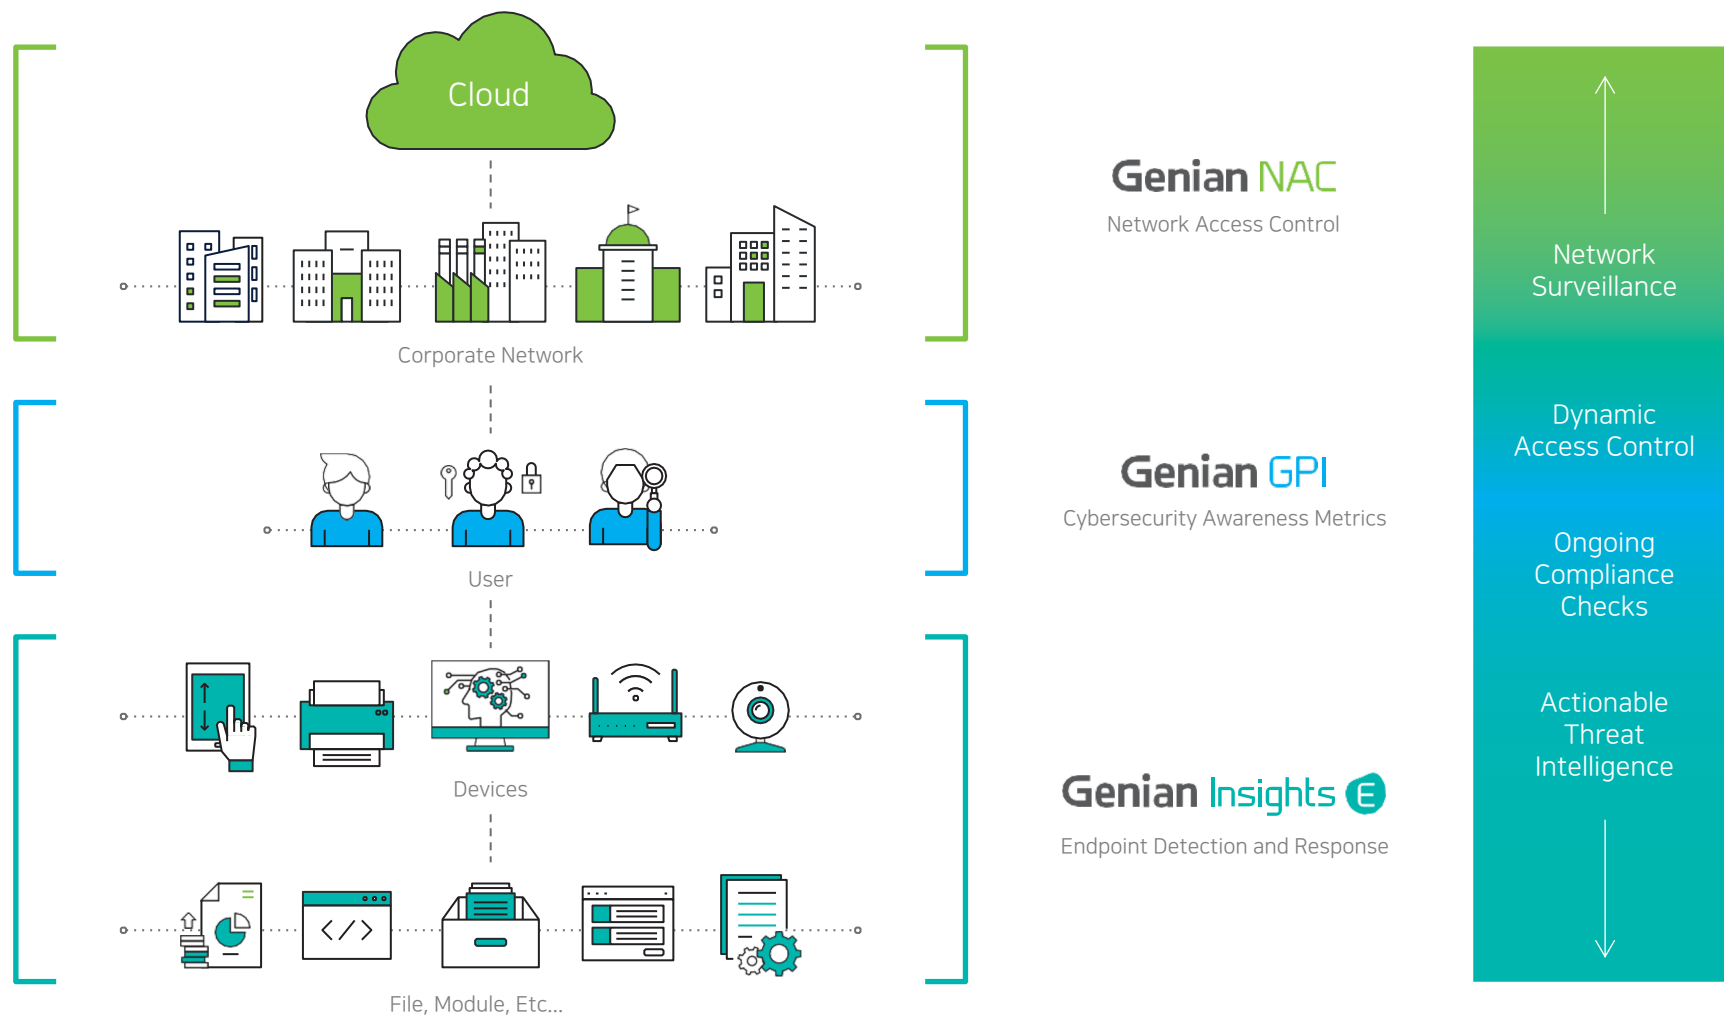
Cloud

Corporate Network

User

Devices

File, Module, Etc...

Genian NAC
Network Access Control

Genian GPI
Cybersecurity Awareness Metrics

Genian Insights E
Endpoint Detection and Response

Network Surveillance

Dynamic Access Control

Ongoing Compliance Checks

Actionable Threat Intelligence